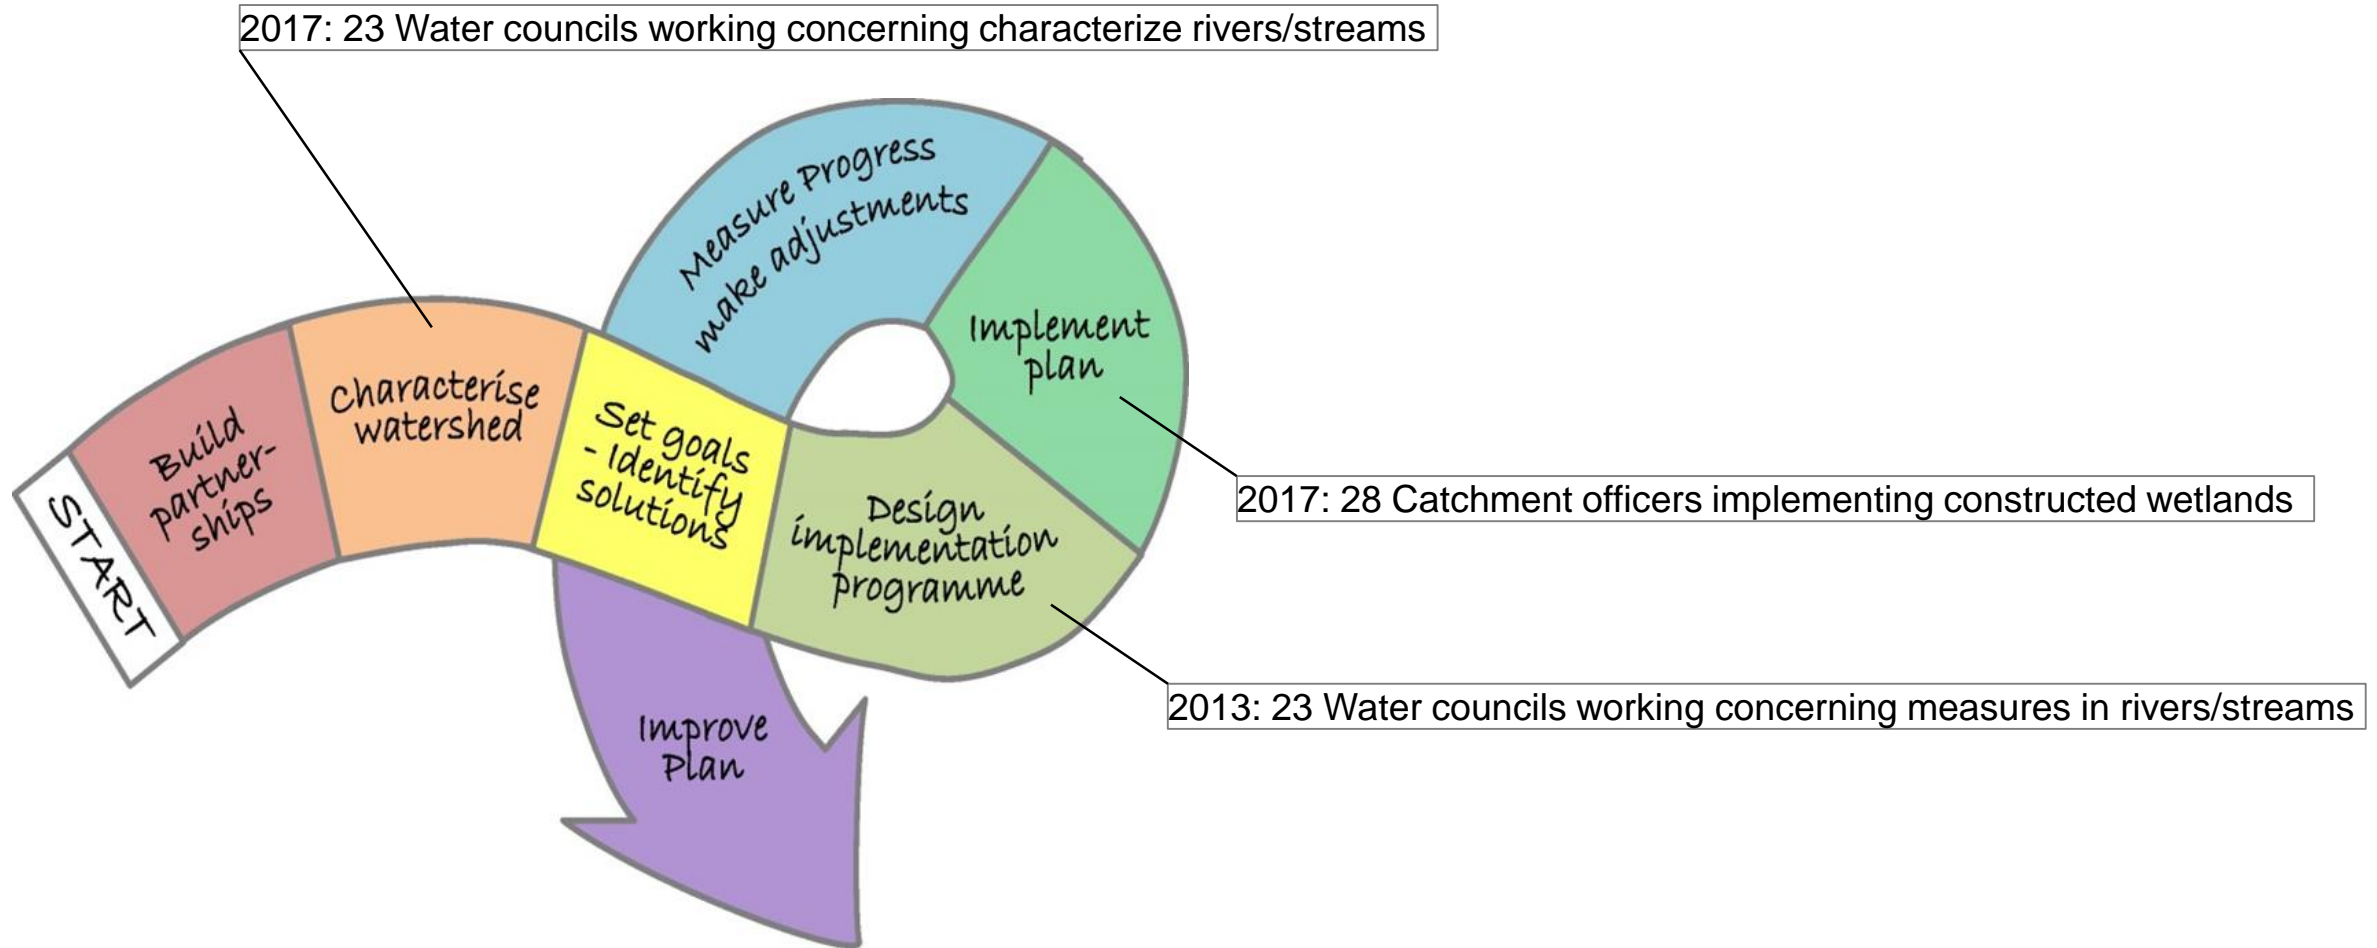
2017: 23 Water councils working concerning characterize rivers/streams

START

Build partnerships

Characterise watershed

Set goals - Identify solutions

Measure Progress make adjustments

Implement plan

2017: 28 Catchment officers implementing constructed wetlands

Design implementation programme

2013: 23 Water councils working concerning measures in rivers/streams

Improve Plan